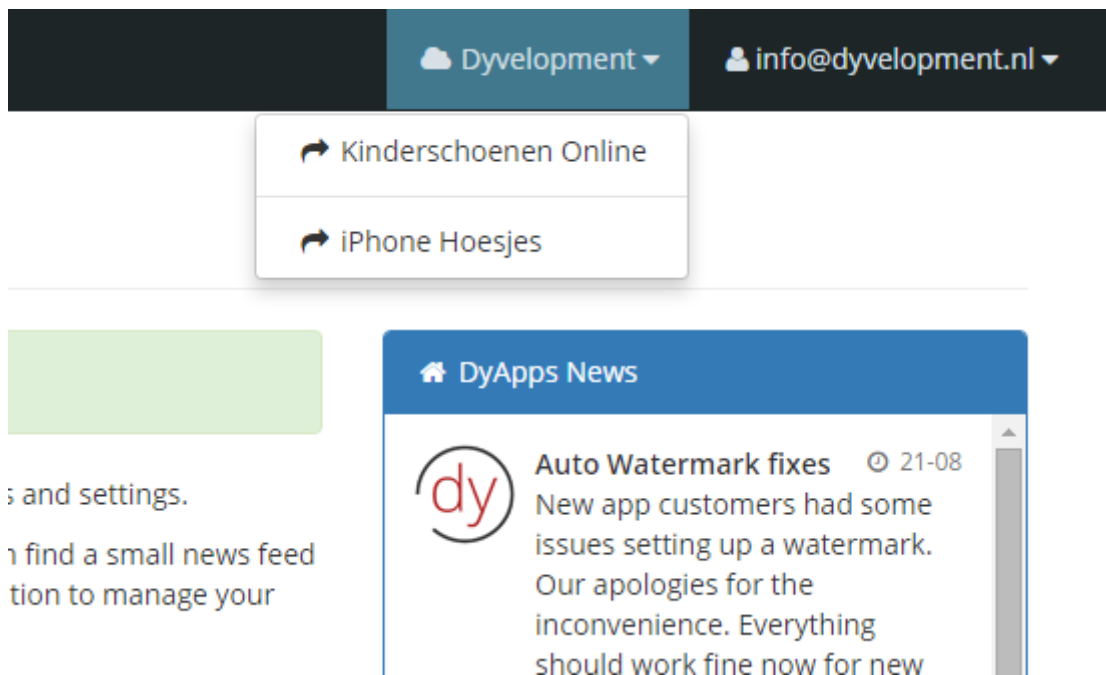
Dyvelopment

info@dyvelopment.nl

Kinderschoenen Online

iPhone Hoesjes

s and settings.

n find a small news feed tion to manage your

DyApps News

dy

Auto Watermark fixes 21-08

New app customers had some issues setting up a watermark. Our apologies for the inconvenience. Everything should work fine now for new